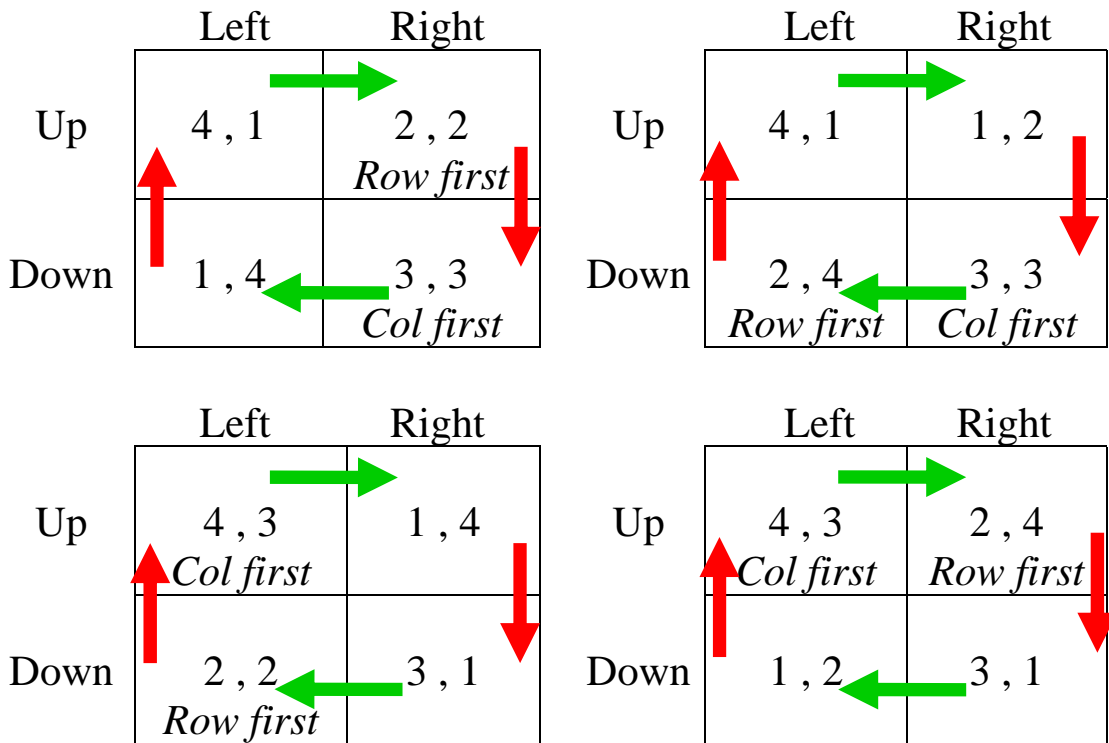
|  | Left | Right |
|---|---|---|
| Up | 4 , 1 | 2 , 2 *Row first* |
| Down | 1 , 4 | 3 , 3 *Col first* |

|  | Left | Right |
|---|---|---|
| Up | 4 , 1 | 1 , 2 |
| Down | 2 , 4 *Row first* | 3 , 3 *Col first* |

|  | Left | Right |
|---|---|---|
| Up | 4 , 3 *Col first* | 1 , 4 |
| Down | 2 , 2 *Row first* | 3 , 1 |

|  | Left | Right |
|---|---|---|
| Up | 4 , 3 *Col first* | 2 , 4 *Row first* |
| Down | 1 , 2 | 3 , 1 |